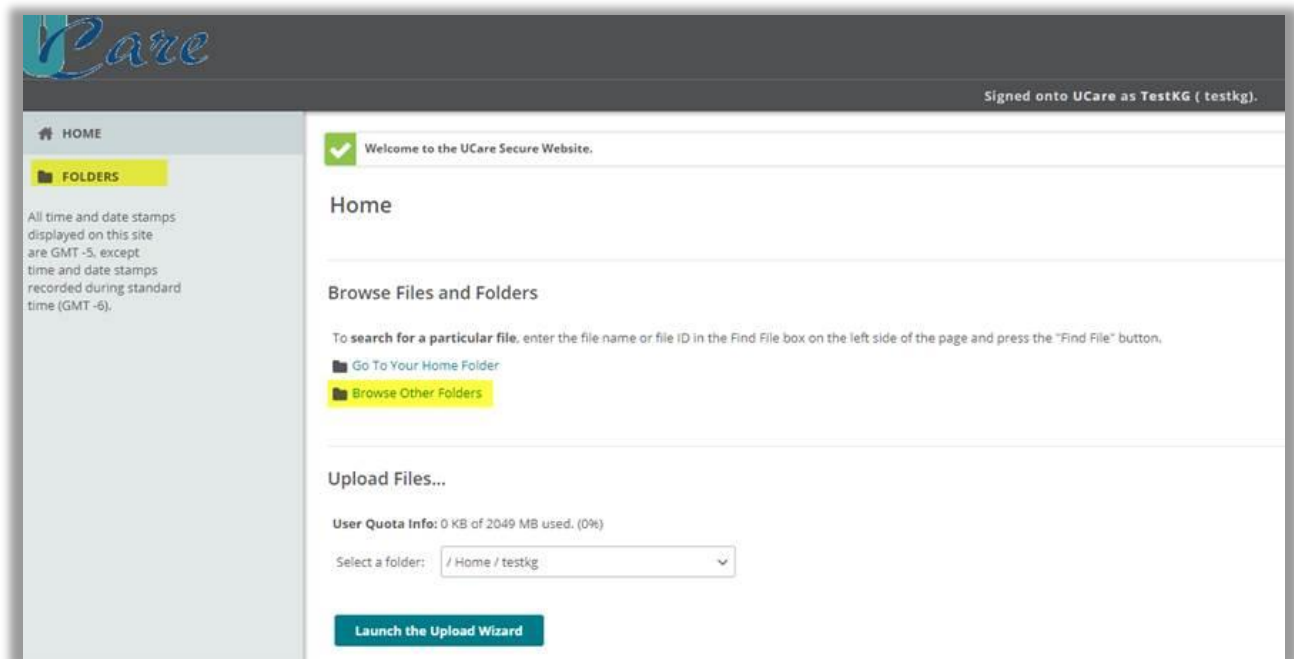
UCare

Signed onto UCare as TestKG ( testkg).

HOME

FOLDERS

All time and date stamps displayed on this site are GMT -5, except time and date stamps recorded during standard time (GMT -6).

Welcome to the UCare Secure Website.

Home

Browse Files and Folders

To **search for a particular file**, enter the file name or file ID in the Find File box on the left side of the page and press the "Find File" button.

Go To Your Home Folder

Browse Other Folders

Upload Files...

**User Quota Info:** 0 KB of 2049 MB used. (0%)

Select a folder: / Home / testkg

Launch the Upload Wizard